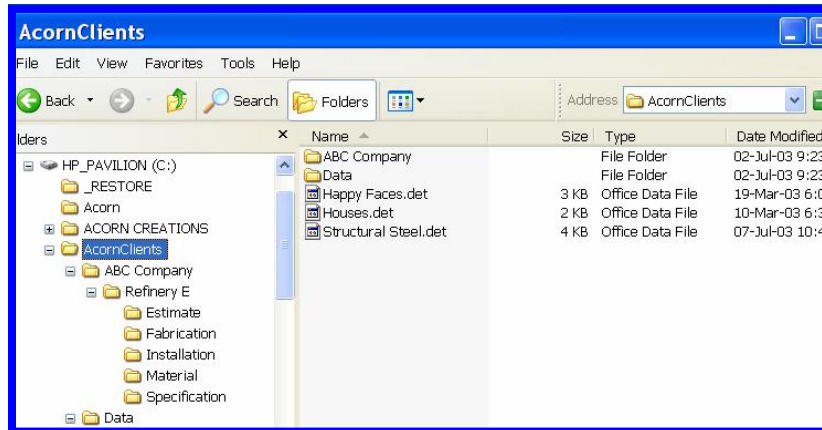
AcornClients

File Edit View Favorites Tools Help

Back Search Folders Address AcornClients

lders ×

HP_PAVILION (C:)
_RESTORE
Acorn
ACORN CREATIONS
AcornClients
ABC Company
Refinery E
Estimate
Fabrication
Installation
Material
Specification
Data

| Name | Size | Type | Date Modified |
|---|---|---|---|
| ABC Company | | File Folder | 02-Jul-03 9:2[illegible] |
| Data | | File Folder | 02-Jul-03 9:2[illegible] |
| Happy Faces.det | 3 KB | Office Data File | 19-Mar-03 6:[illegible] |
| Houses.det | 2 KB | Office Data File | 10-Mar-03 6:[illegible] |
| Structural Steel.det | 4 KB | Office Data File | 07-Jul-03 10:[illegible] |